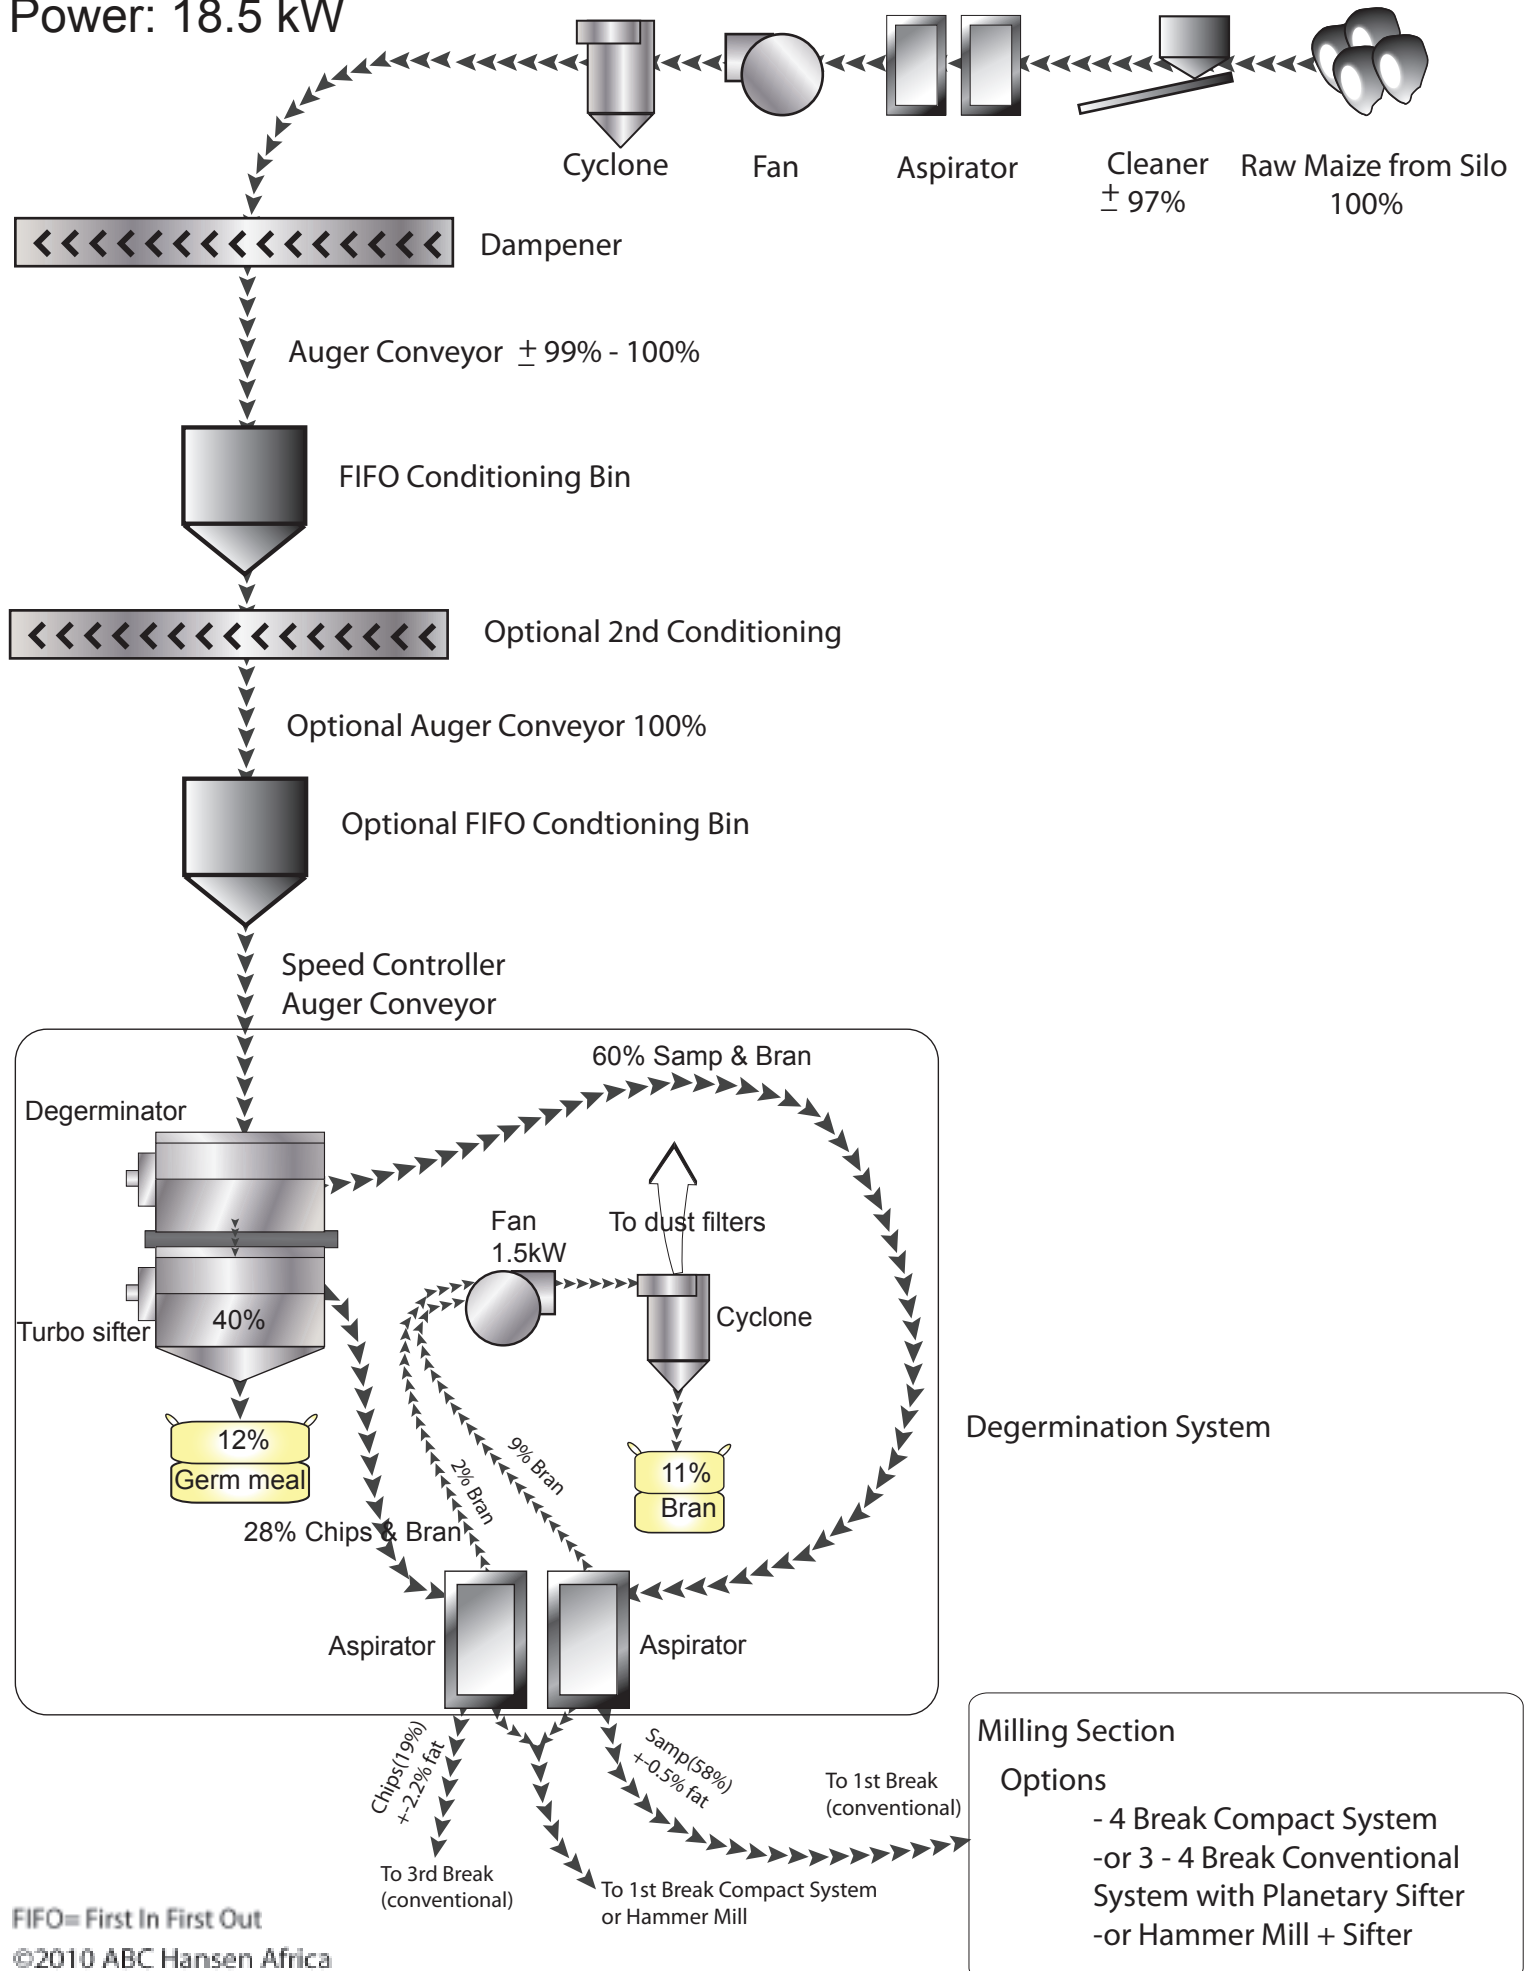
Power: 18.5 kW

Cyclone
Fan
Aspirator
Cleaner
$\pm$ 97%
Raw Maize from Silo
100%

Dampener

Auger Conveyor $\pm$ 99% - 100%

FIFO Conditioning Bin

Optional 2nd Conditioning

Optional Auger Conveyor 100%

Optional FIFO Condtioning Bin

Speed Controller
Auger Conveyor

60% Samp & Bran
Degerminator
Fan
1.5kW
To dust filters
Cyclone
Turbo sifter
40%
12%
Germ meal
9% Bran
2% Bran
11%
Bran
Degermination System
28% Chips & Bran
Aspirator
Aspirator

Chips(19%)
+-2.2% fat
Samp(58%)
+-0.5% fat
To 1st Break
(conventional)
To 3rd Break
(conventional)
To 1st Break Compact System
or Hammer Mill

Milling Section
Options
- 4 Break Compact System
-or 3 - 4 Break Conventional System with Planetary Sifter
-or Hammer Mill + Sifter

FIFO= First In First Out
©2010 ABC Hansen Africa